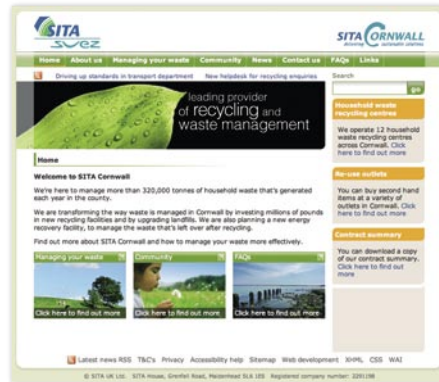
SITA suez

SITA CORNWALL driving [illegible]

Home | About us | Managing your waste | Community | News | Contact us | FAQs | Links

Driving up standards in transport department   New helpdesk for recycling enquiries

Search

go

leading provider of recycling and waste management

Home

Welcome to SITA Cornwall

We're here to manage more than 320,000 tonnes of household waste that's generated each year in the county.

We are transforming the way waste is managed in Cornwall by investing millions of pounds in new recycling facilities and by upgrading landfills. We are also planning a new energy recovery facility, to manage the waste that's left over after recycling.

Find out more about SITA Cornwall and how to manage your waste more effectively.

Managing your waste
Click here to find out more

Community
Click here to find out more

FAQs
Click here to find out more

Household waste recycling centres

We operate 12 household waste recycling centres across Cornwall. Click here to find out more

Re-use outlets

You can buy second hand items at a variety of outlets in Cornwall. Click here to find out more

Contract summary

You can download a copy of our contract summary. Click here to find out more

Latest news RSS  T&C's  Privacy  Accessibility help  Sitemap  Web development  XHML  CSS  WAI

© SITA UK Ltd.  SITA House, Grenfell Road, Maidenhead SL6 1ES  Registered company number: 2291198